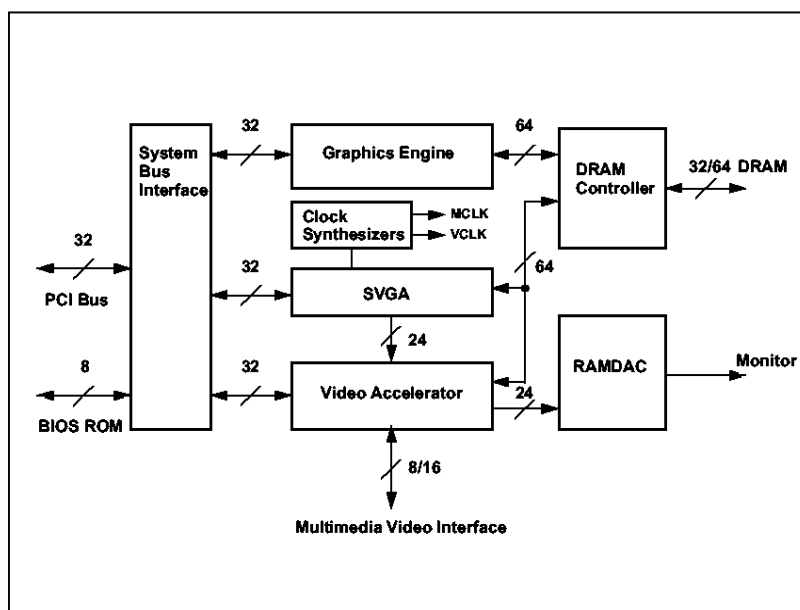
System Bus Interface

32

Graphics Engine

64

DRAM Controller

32/64 DRAM

Clock Synthesizers

MCLK

VCLK

32

PCI Bus

32

SVGA

64

24

8

BIOS ROM

32

Video Accelerator

24

RAMDAC

Monitor

8/16

Multimedia Video Interface